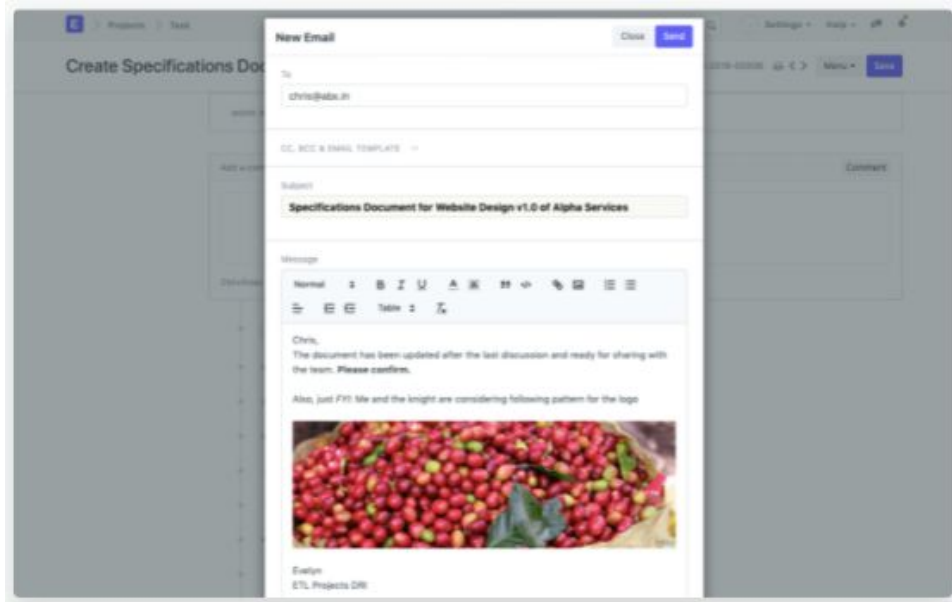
E > Projects > Task

Create Specifications Doc

Settings Help

Menu Save

Comment

New Email

Close Send

To

chris@abx.in

CC, BCC & EMAIL TEMPLATE

Subject

Specifications Document for Website Design v1.0 of Alpha Services

Message

Normal B I U Table

Chris,
The document has been updated after the last discussion and ready for sharing with the team. **Please confirm.**

Also, just *FYI*: Me and the knight are considering following pattern for the logo

Evelyn
ETL Projects DRI